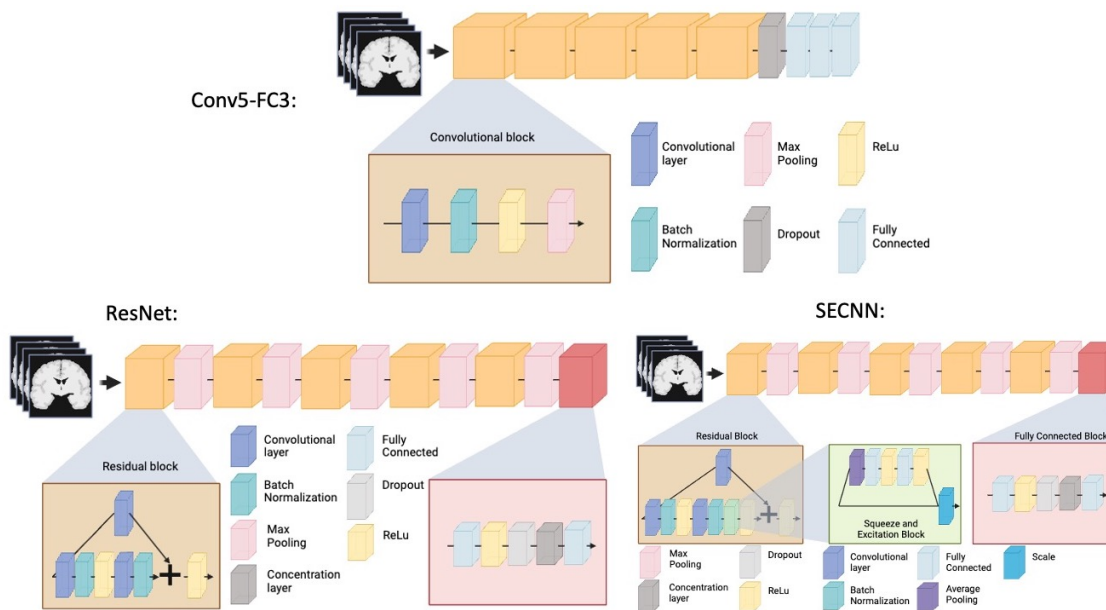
Conv5-FC3:

Convolutional block

Convolutional layer

Max Pooling

ReLu

Batch Normalization

Dropout

Fully Connected

ResNet:

Residual block

Convolutional layer

Batch Normalization

Max Pooling

Concentration layer

Fully Connected

Dropout

ReLu

SECNN:

Residual Block

Squeeze and Excitation Block

Fully Connected Block

Max Pooling

Dropout

Concentration layer

ReLu

Convolutional layer

Batch Normalization

Fully Connected

Average Pooling

Scale